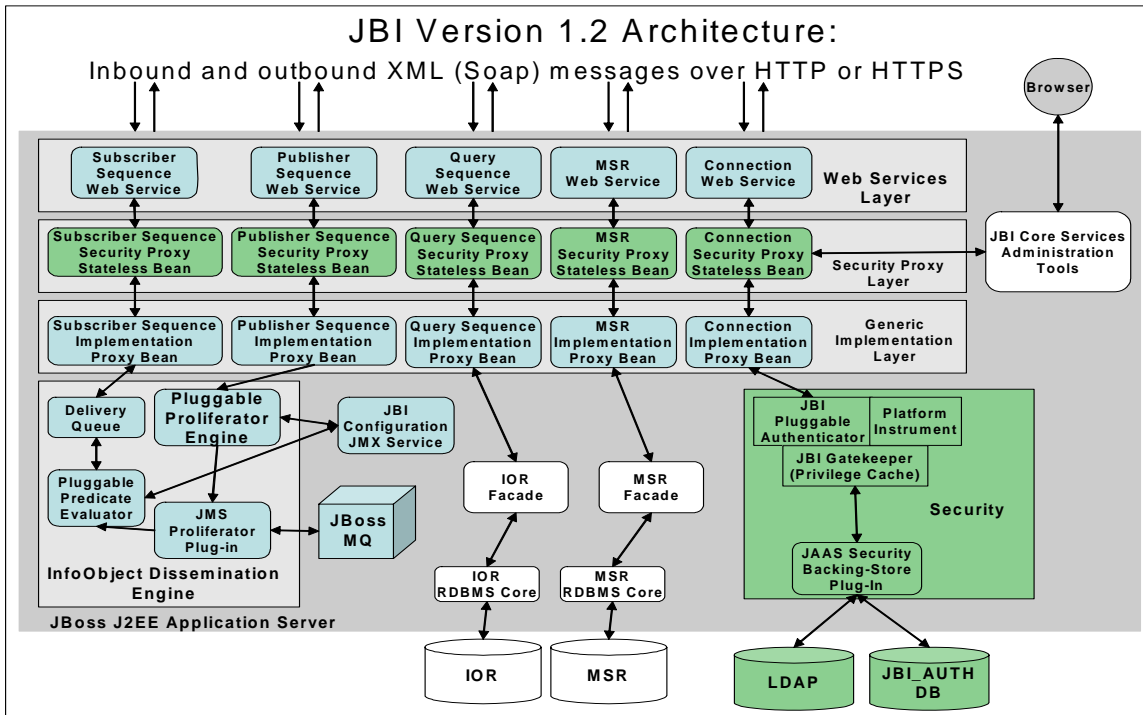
JBI Version 1.2 Architecture:

Inbound and outbound XML (Soap) messages over HTTP or HTTPS

Browser

Subscriber Sequence Web Service

Publisher Sequence Web Service

Query Sequence Web Service

MSR Web Service

Connection Web Service

Web Services Layer

Subscriber Sequence Security Proxy Stateless Bean

Publisher Sequence Security Proxy Stateless Bean

Query Sequence Security Proxy Stateless Bean

MSR Security Proxy Stateless Bean

Connection Security Proxy Stateless Bean

Security Proxy Layer

JBI Core Services Administration Tools

Subscriber Sequence Implementation Proxy Bean

Publisher Sequence Implementation Proxy Bean

Query Sequence Implementation Proxy Bean

MSR Implementation Proxy Bean

Connection Implementation Proxy Bean

Generic Implementation Layer

Delivery Queue

Pluggable Proliferator Engine

JBI Configuration JMX Service

Pluggable Predicate Evaluator

JMS Proliferator Plug-in

JBoss MQ

InfoObject Dissemination Engine

IOR Facade

MSR Facade

IOR RDBMS Core

MSR RDBMS Core

JBI Pluggable Authenticator

Platform Instrument

JBI Gatekeeper (Privilege Cache)

Security

JAAS Security Backing-Store Plug-In

JBoss J2EE Application Server

IOR

MSR

LDAP

JBI_AUTH DB